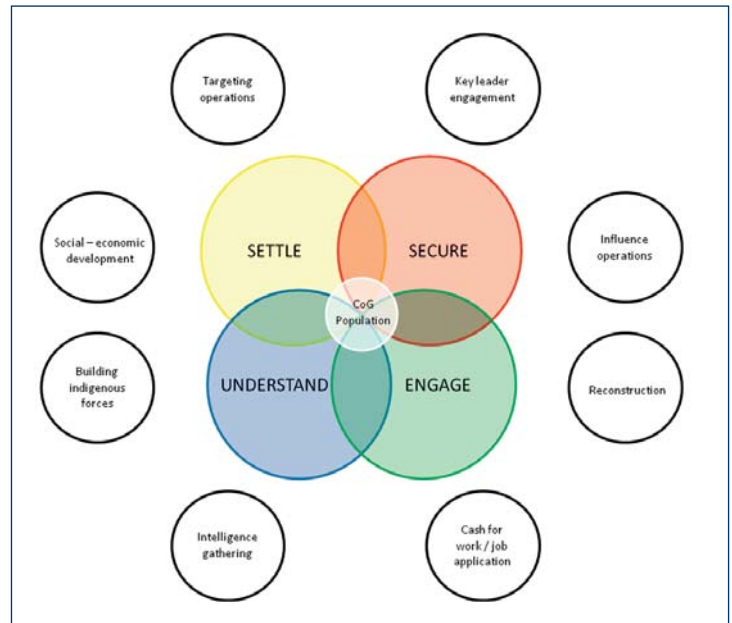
Targeting operations

Key leader engagement

Social – economic development

SETTLE

SECURE

Influence operations

CoG Population

Building indigenous forces

UNDERSTAND

ENGAGE

Reconstruction

Intelligence gathering

Cash for work / job application